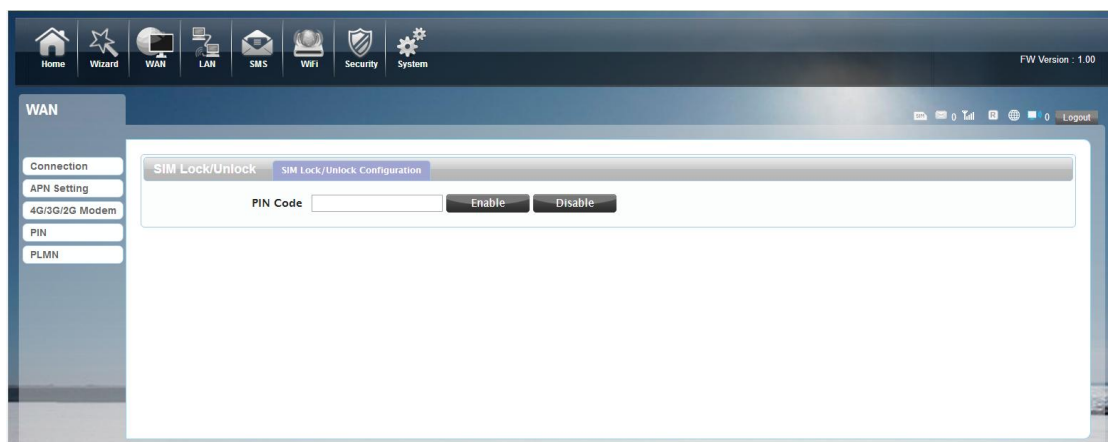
Home Wizard WAN LAN SMS WiFi Security System

FW Version : 1.00

WAN

0 0 Logout

Connection
APN Setting
4G/3G/2G Modem
PIN
PLMN

SIM Lock/Unlock SIM Lock/Unlock Configuration

PIN Code Enable Disable